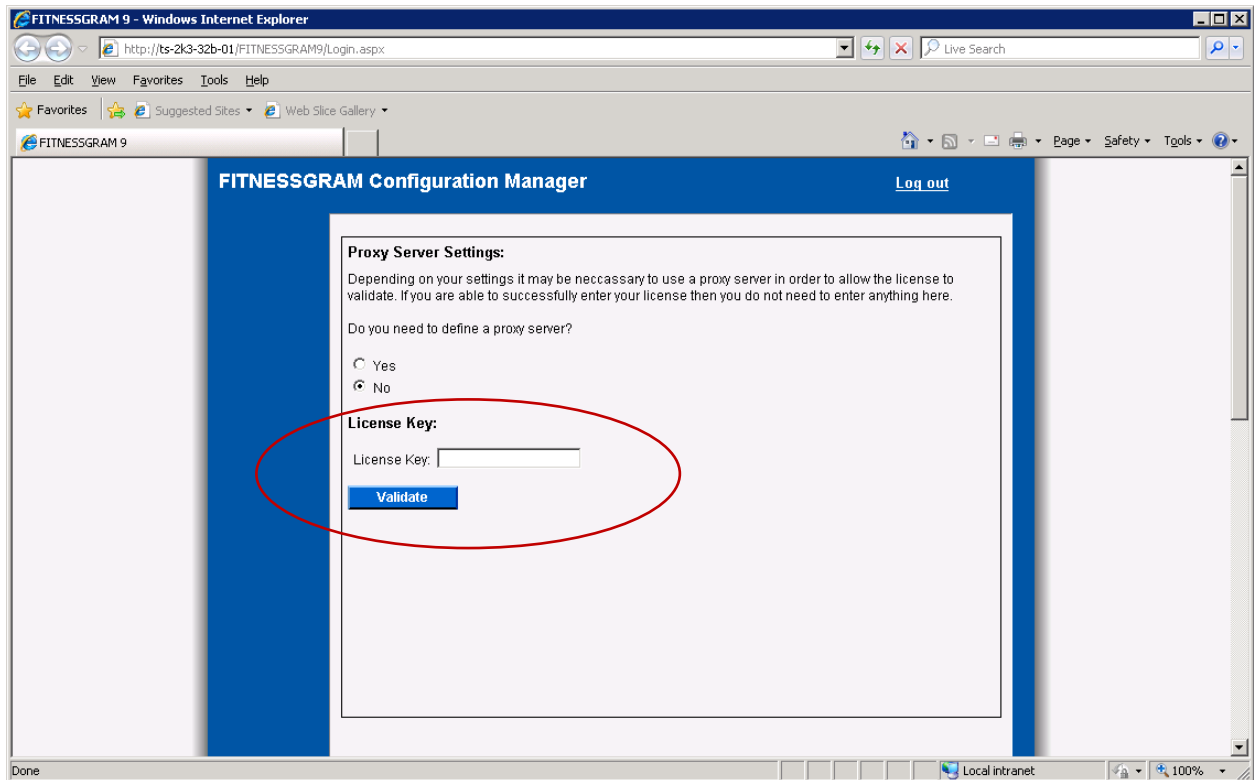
FITNESSGRAM 9 - Windows Internet Explorer

http://ts-2k3-32b-01/FITNESSGRAM9/Login.aspx

Live Search

File Edit View Favorites Tools Help

Favorites Suggested Sites Web Slice Gallery

FITNESSGRAM 9

Page Safety Tools

FITNESSGRAM Configuration Manager

Log out

Proxy Server Settings:

Depending on your settings it may be neccassary to use a proxy server in order to allow the license to validate. If you are able to successfully enter your license then you do not need to enter anything here.

Do you need to define a proxy server?

Yes
No

License Key:

License Key:

Validate

Done

Local intranet

100%